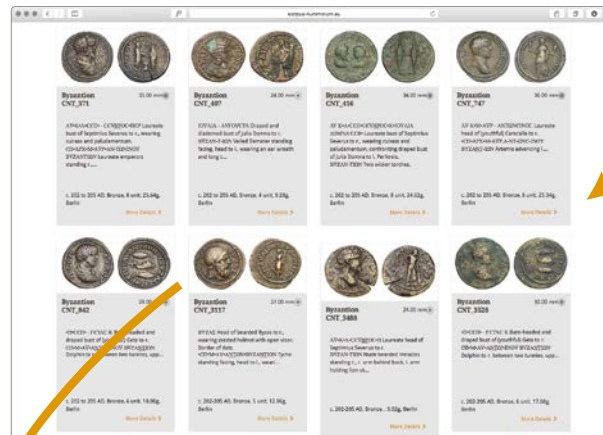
corpus-nummorum.eu

Byzantion
CNT_371
35.00 mm

ΑΥΚΑΙΛΣΕΠ - ΣΕΥΗΡΟΣΠΕΡΤ Laureate bust of Septimius Severus to r., wearing cuirass and paludamentum. ΕΠΙΑΡΧΑΙΛΕΠΤΙΑΝΟΥ ΣΕΥΗΡΟΥ ΒΥΖΑΝΤΙΩΝ Laureate emperor standing l., ...

c. 202 to 205 AD, Bronze, 4 unit, 25.64g, Berlin

More Details

Byzantion
CNT_487
24.00 mm

ΙΟΥΛΙΑ - ΔΟΜΝΑΣΕΒ Draped and diademed bust of Julia Domna to r. ΒΥΖΑΝ-ΤΙΩΝ Veiled Demeter standing facing, head to l., wearing an ear wreath and long s...

c. 202 to 205 AD, Bronze, 4 unit, 9.28g, Berlin

More Details

Byzantion
CNT_456
34.00 mm

ΑΥΚΑΙΛΣΕΠΣΕΥΗΡΟΣΙΟΥΛΙΑ ΔΟΜΝΑΣΕΒ Laureate bust of Septimius Severus to r., wearing cuirass and paludamentum, confronting draped bust of Julia Domna to l. Pertinax. ΒΥΖΑΝ-ΤΙΩΝ Two wicker torches.

c. 202 to 205 AD, Bronze, 8 unit, 24.32g, Berlin

More Details

Byzantion
CNT_747
36.00 mm

ΑΥ ΚΑΙΜΑΥΡ - ΑΝΤΩΝΙΝΟΣ Laureate head of (youthful) Caracalla to r. ΕΠΙΑΡΧ-ΚΑΙΛΕΠΤΙΑΝΟΥ ΣΕΥΗΡΟΥ ΒΥΖΑΝΤΙΩΝ Artemis advancing l., ...

c. 202 to 205 AD, Bronze, 8 unit, 25.34g, Berlin

More Details

Byzantion
CNT_842

ΘΝΟΣΣ - ΕΥΣΑΣ Κ Bare-headed and draped bust of (youthful) Geta to r. ΒΥΖΑΝΤΙΩΝ Dolphin to r. between two tunnies, upp...

c. 202 to 205 AD, Bronze, 4 unit, 18.06g, Berlin

More Details

Byzantion
CNT_3117
27.00 mm

ΒΥΖΑΣ Head of bearded Byzas to r., wearing crested helmet with open visor. Border of dots. ΕΠΙΑΡΧΛΕΠΤΙΑΝΟΥ ΒΥΖΑΝΤΙΩΝ Tyche standing facing, head to l., weari...

c. 202-205 AD, Bronze, 5 unit, 12.96g, Berlin

More Details

Byzantion
CNT_5480
24.00 mm

ΑΥΚΑΙΛΣΕΠΣΕΥΗΡΟΣ Laureate head of Septimius Severus to r. ΒΥΖΑΝ-ΤΙΩΝ Nude bearded Herakles standing r., r. arm behind back, l. arm holding lion sk...

c. 202-205 AD, Bronze, ... 5.02g, Berlin

More Details

Byzantion
CNT_3520
30.00 mm

ΘΝΟΣΣ - ΕΥΣΑΣ Κ Bare-headed and draped bust of (youthful) Geta to r. ΕΠΙΑΡΧΛΕΠΤΙΑΝΟΥ ΒΥΖΑΝΤΙΩΝ Dolphin to r. between two tunnies, upp...

c. 202-205 AD, Bronze, 4 unit, 17.06g, Berlin

More Details